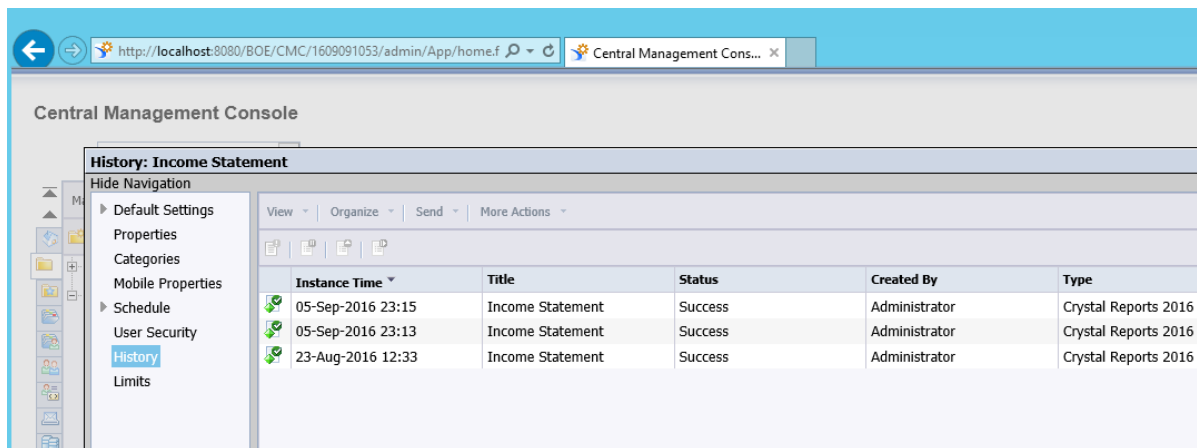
http://localhost:8080/BOE/CMC/1609091053/admin/App/home.f

Central Management Cons...

Central Management Console

History: Income Statement

Hide Navigation

Default Settings
Properties
Categories
Mobile Properties
Schedule
User Security
History
Limits

View Organize Send More Actions

| Instance Time | Title | Status | Created By | Type |
|---|---|---|---|---|
| 05-Sep-2016 23:15 | Income Statement | Success | Administrator | Crystal Reports 2016 |
| 05-Sep-2016 23:13 | Income Statement | Success | Administrator | Crystal Reports 2016 |
| 23-Aug-2016 12:33 | Income Statement | Success | Administrator | Crystal Reports 2016 |